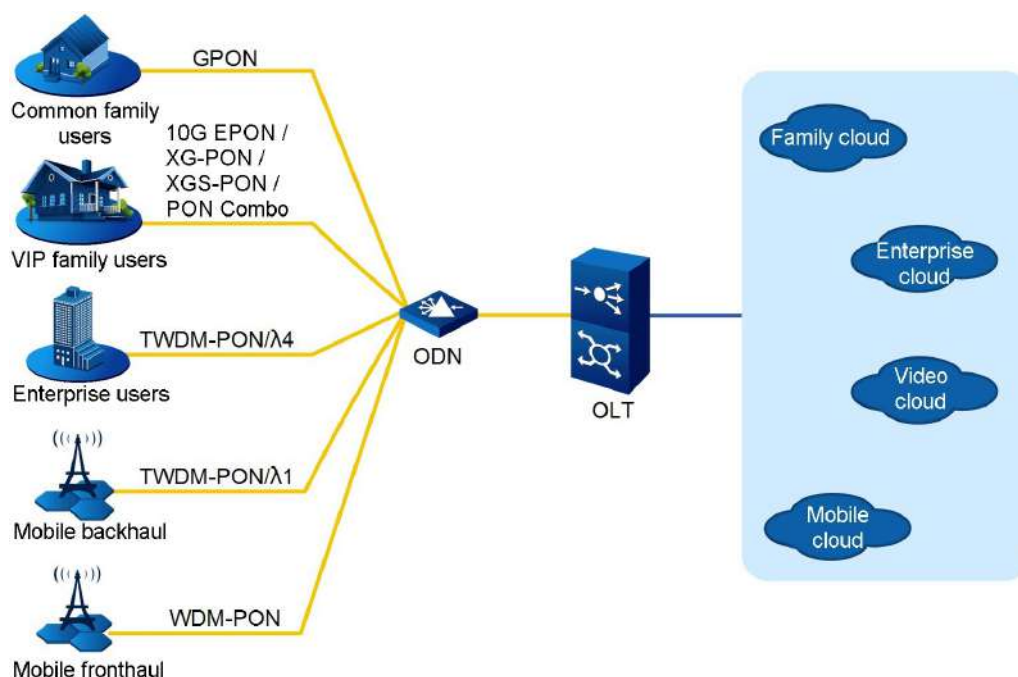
GPON

Common family users

10G EPON / XG-PON / XGS-PON / PON Combo

VIP family users

TWDM-PON/λ4

Enterprise users

TWDM-PON/λ1

Mobile backhaul

WDM-PON

Mobile fronthaul

ODN

OLT

Family cloud

Enterprise cloud

Video cloud

Mobile cloud